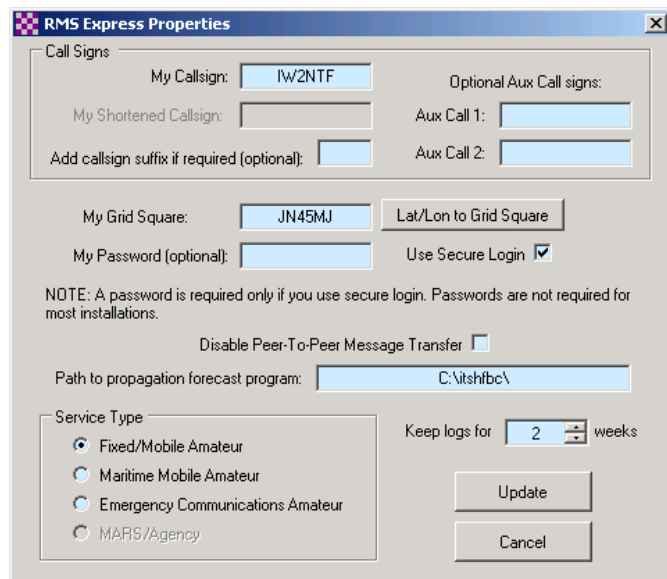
RMS Express Properties

Call Signs

My Callsign: IW2NTF

Optional Aux Call signs:

My Shortened Callsign:

Aux Call 1:

Add callsign suffix if required (optional):

Aux Call 2:

My Grid Square: JN45MJ

Lat/Lon to Grid Square

My Password (optional):

Use Secure Login

NOTE: A password is required only if you use secure login. Passwords are not required for most installations.

Disable Peer-To-Peer Message Transfer

Path to propagation forecast program: C:\itshfbc\

Service Type

Fixed/Mobile Amateur

Maritime Mobile Amateur

Emergency Communications Amateur

MARS/Agency

Keep logs for 2 weeks

Update

Cancel